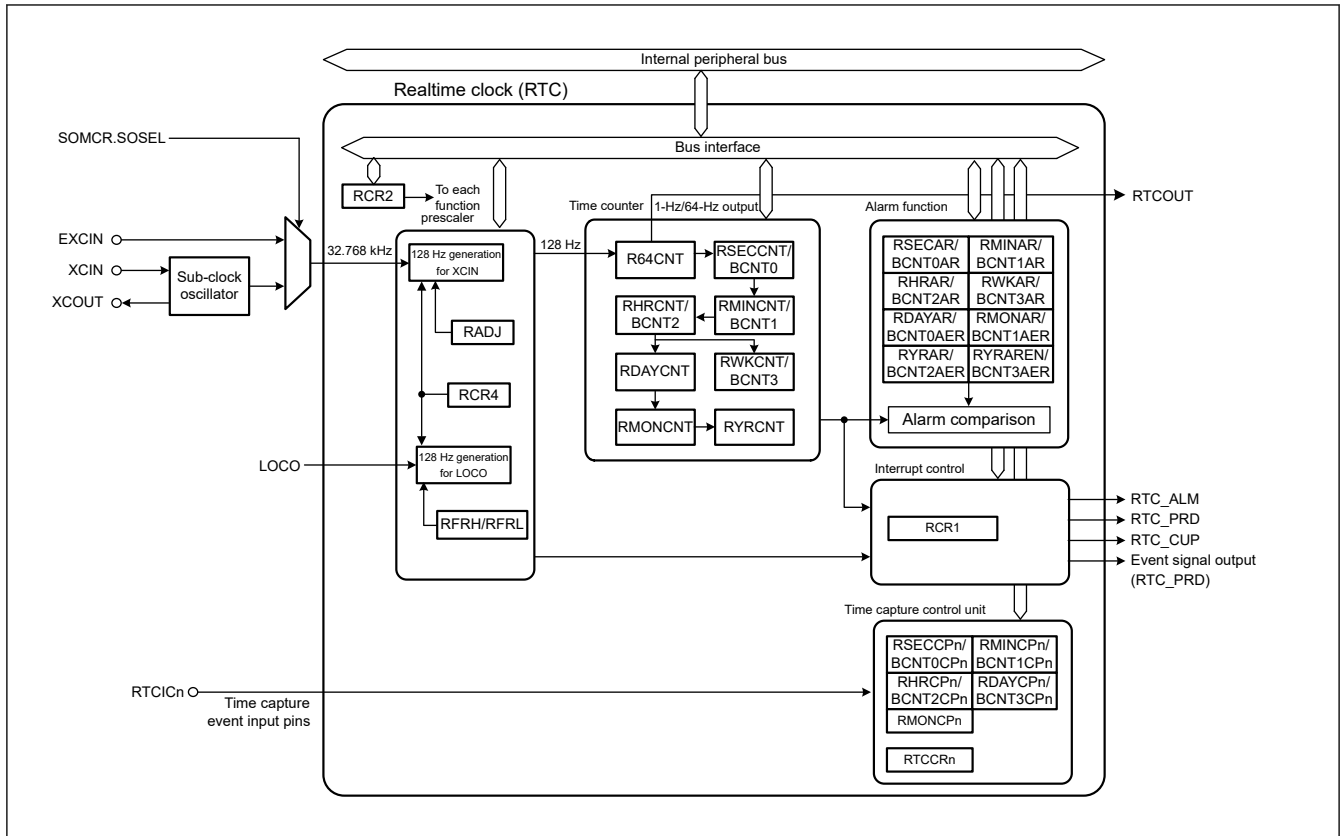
Internal peripheral bus

Realtime clock (RTC)

SOMCR.SOSEL

Bus interface

RCR2

To each function prescaler

Time counter

1-Hz/64-Hz output

Alarm function

RTCOUT

EXCIN

XCIN

XCOUT

Sub-clock oscillator

32.768 kHz

128 Hz generation for XCIN

128 Hz

R64CNT

RSECCNT/ BCNT0

RSECAR/ BCNT0AR

RMINAR/ BCNT1AR

RHRAR/ BCNT2AR

RWKAR/ BCNT3AR

RDAYAR/ BCNT0AER

RMONAR/ BCNT1AER

RYRAR/ BCNT2AER

RYRAREN/ BCNT3AER

RADJ

RHRCNT/ BCNT2

RMINCNT/ BCNT1

RDAYCNT

RWKCNT/ BCNT3

RCR4

RMONCNT

RYRCNT

Alarm comparison

LOCO

128 Hz generation for LOCO

Interrupt control

RCR1

RFRH/RFRL

RTC_ALM

RTC_PRD

RTC_CUP

Event signal output (RTC_PRD)

Time capture control unit

RSECCPn/ BCNT0CPn

RMINCPn/ BCNT1CPn

RTCICn

Time capture event input pins

RHRCPn/ BCNT2CPn

RDAYCPn/ BCNT3CPn

RMONCPn

RTCCRn